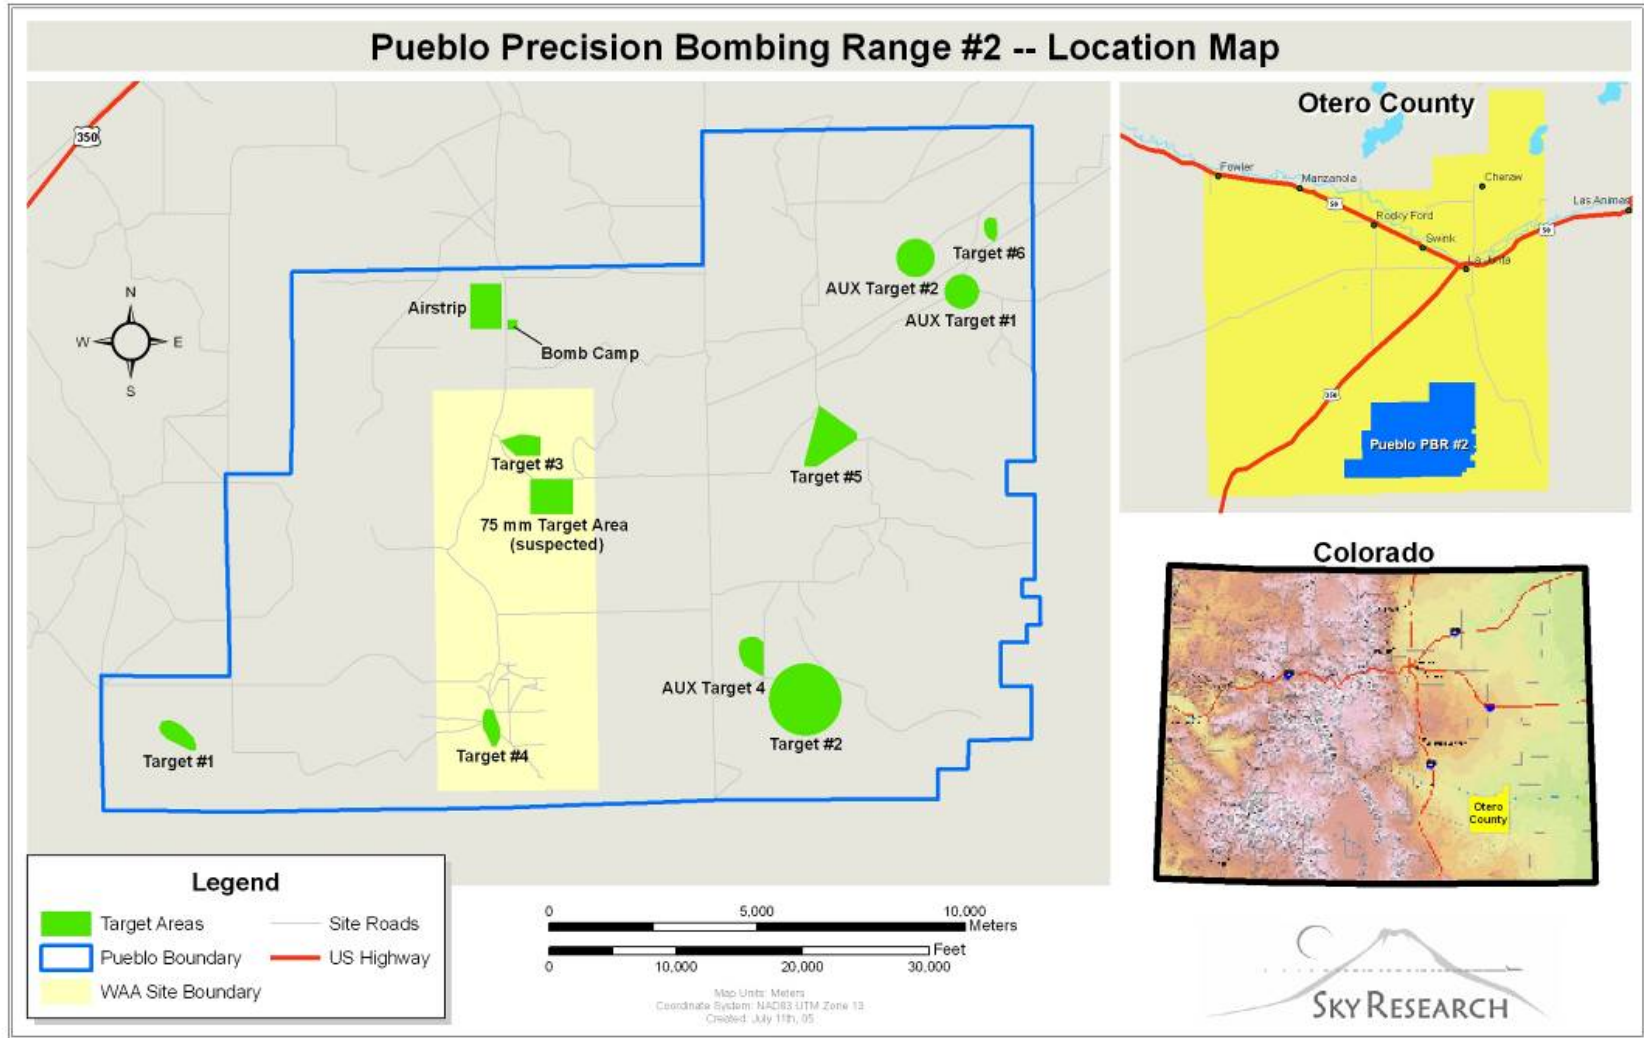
Pueblo Precision Bombing Range #2 -- Location Map

350

N
W
E
S

Airstrip
Bomb Camp
Target #6
AUX Target #2
AUX Target #1
Target #3
75 mm Target Area (suspected)
Target #5
AUX Target 4
Target #2
Target #1
Target #4

Otero County
Fowler
Manzanola
Cheraw
Las Animas
Rocky Ford
Swink
La Junta
50
50
350
Pueblo PBR #2

Colorado
Otero County

Legend
Target Areas
Site Roads
Pueblo Boundary
US Highway
WAA Site Boundary

0
5,000
10,000
Meters
Feet
0
10,000
20,000
30,000

Map Units: Meters
Coordinate System: NAD83 UTM Zone 13
Created: July 11th, 05

SKY RESEARCH